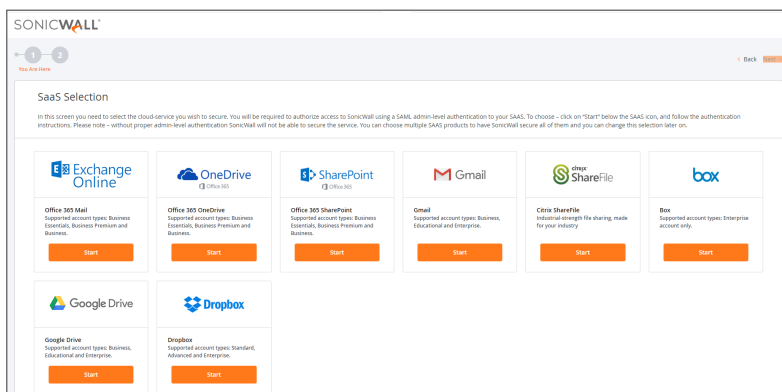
SONICWALL

1 2
You Are Here

< Back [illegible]

SaaS Selection

In this screen you need to select the cloud-service you wish to secure. You will be required to authorize access to SonicWall using a SAML admin-level authentication to your SAAS. To choose – click on "Start" below the SAAS icon, and follow the authentication instructions. Please note – without proper admin-level authentication SonicWall will not be able to secure the service. You can choose multiple SAAS products to have SonicWall secure all of them and you can change this selection later on.

Exchange Online

Office 365 Mail
Supported account types: Business Essentials, Business Premium and Business.

Start

OneDrive
Office 365

Office 365 OneDrive
Supported account types: Business Essentials, Business Premium and Business.

Start

SharePoint
Office 365

Office 365 SharePoint
Supported account types: Business Essentials, Business Premium and Business.

Start

Gmail

Gmail
Supported account types: Business, Educational and Enterprise.

Start

citrix ShareFile

Citrix ShareFile
Industrial-strength file sharing, made for your industry

Start

box

Box
Supported account types: Enterprise account only.

Start

Google Drive

Google Drive
Supported account types: Business, Educational and Enterprise.

Start

Dropbox

Dropbox
Supported account types: Standard, Advanced and Enterprise.

Start